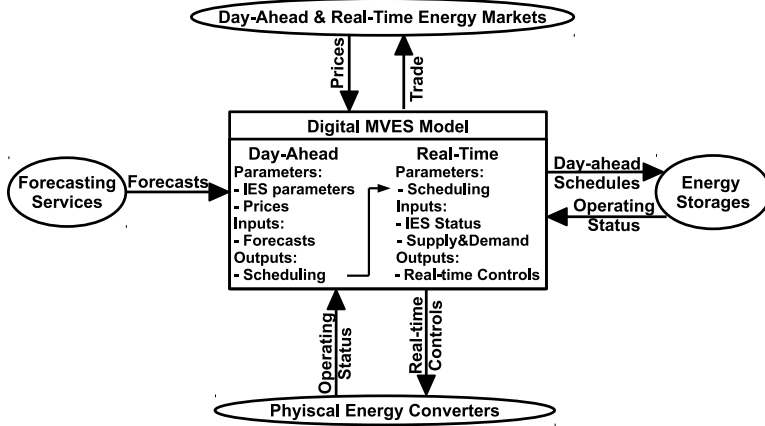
Day-Ahead & Real-Time Energy Markets

Prices

Trade

Digital MVES Model

Day-Ahead
Parameters:
- IES parameters
- Prices
Inputs:
- Forecasts
Outputs:
- Scheduling

Real-Time
Parameters:
- Scheduling
Inputs:
- IES Status
- Supply&Demand
Outputs:
- Real-time Controls

Forecasting Services

Forecasts

Day-ahead Schedules

Operating Status

Energy Storages

Operating Status

Real-time Controls

Phyiscal Energy Converters